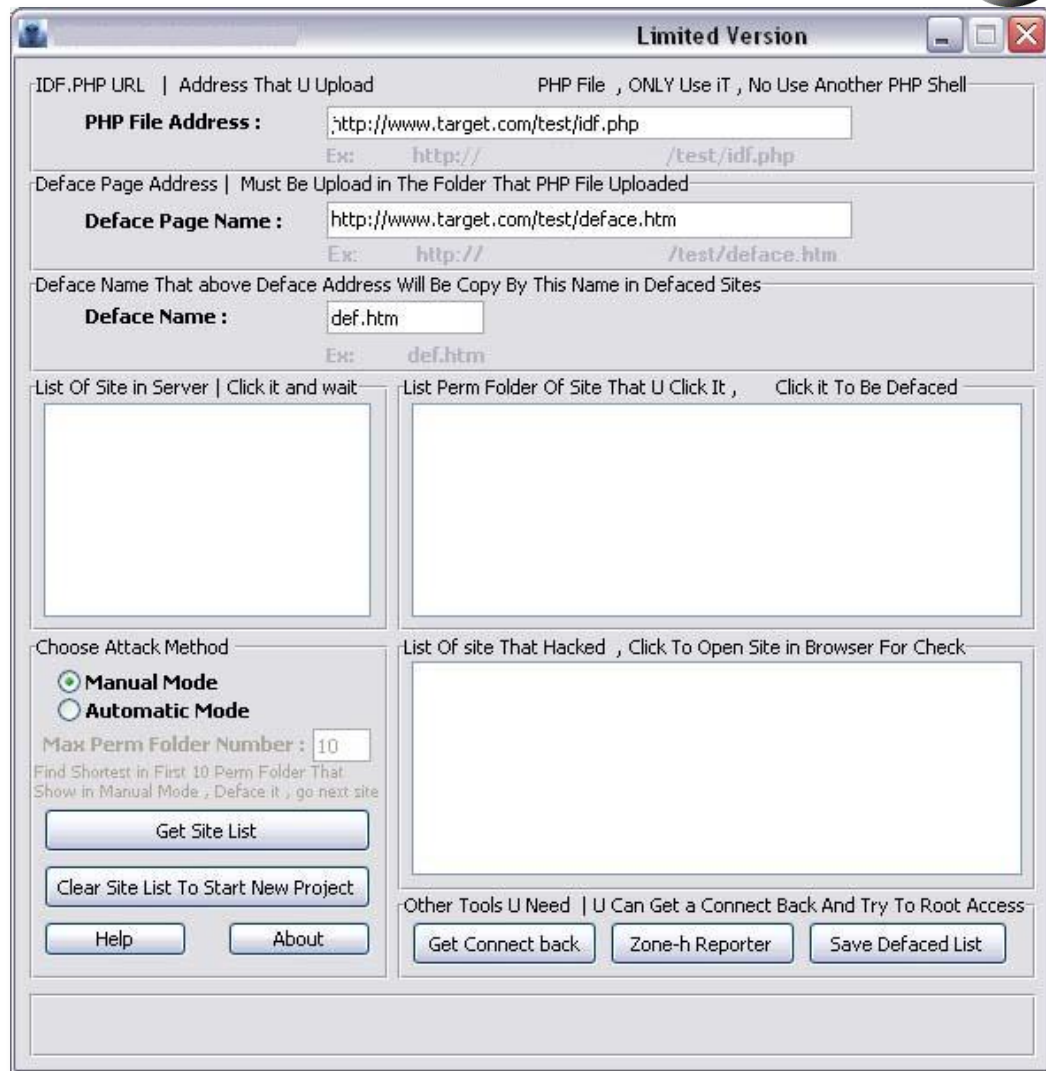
Limited Version

IDF.PHP URL | Address That U Upload PHP File , ONLY Use iT , No Use Another PHP Shell

PHP File Address : http://www.target.com/test/idf.php

Ex: http:// /test/idf.php

Deface Page Address | Must Be Upload in The Folder That PHP File Uploaded

Deface Page Name : http://www.target.com/test/deface.htm

Ex: http:// /test/deface.htm

Deface Name That above Deface Address Will Be Copy By This Name in Defaced Sites

Deface Name : def.htm

Ex: def.htm

List Of Site in Server | Click it and wait

List Perm Folder Of Site That U Click It , Click it To Be Defaced

Choose Attack Method

Manual Mode

Automatic Mode

Max Perm Folder Number : 10

Find Shortest in First 10 Perm Folder That Show in Manual Mode , Deface it , go next site

Get Site List

Clear Site List To Start New Project

Help

About

List Of site That Hacked , Click To Open Site in Browser For Check

Other Tools U Need | U Can Get a Connect Back And Try To Root Access

Get Connect back

Zone-h Reporter

Save Defaced List